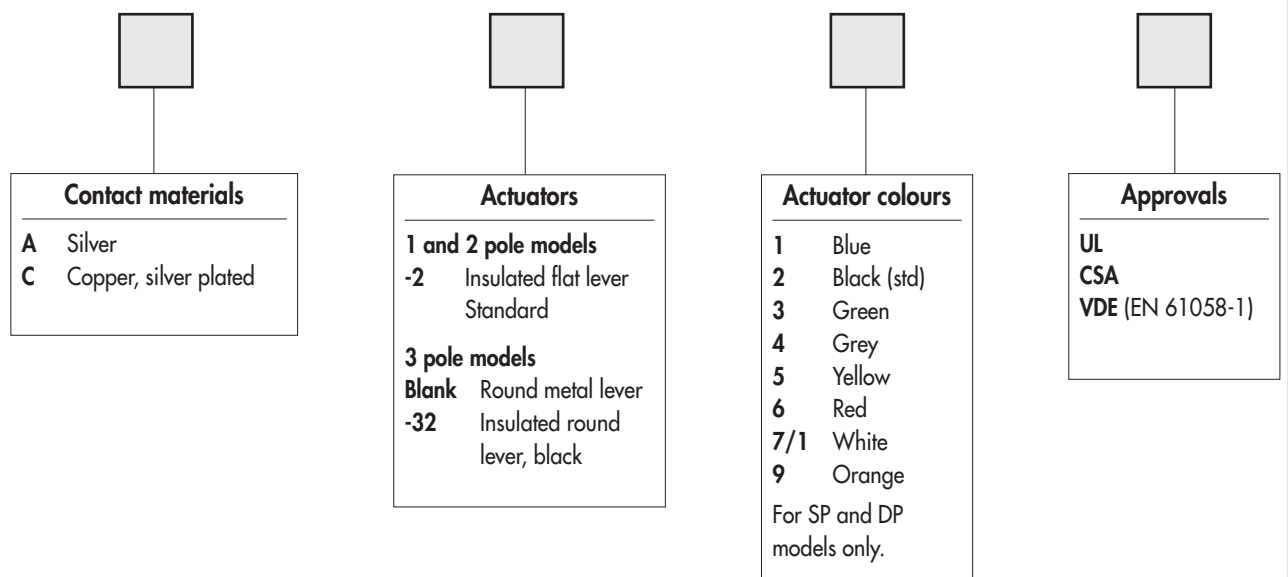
Contact materials

A Silver
C Copper, silver plated

Actuators

1 and 2 pole models
-2 Insulated flat lever Standard

3 pole models
Blank Round metal lever
-32 Insulated round lever, black

Actuator colours

1 Blue
2 Black (std)
3 Green
4 Grey
5 Yellow
6 Red
7/1 White
9 Orange

For SP and DP models only.

Approvals

UL
CSA
VDE (EN 61058-1)